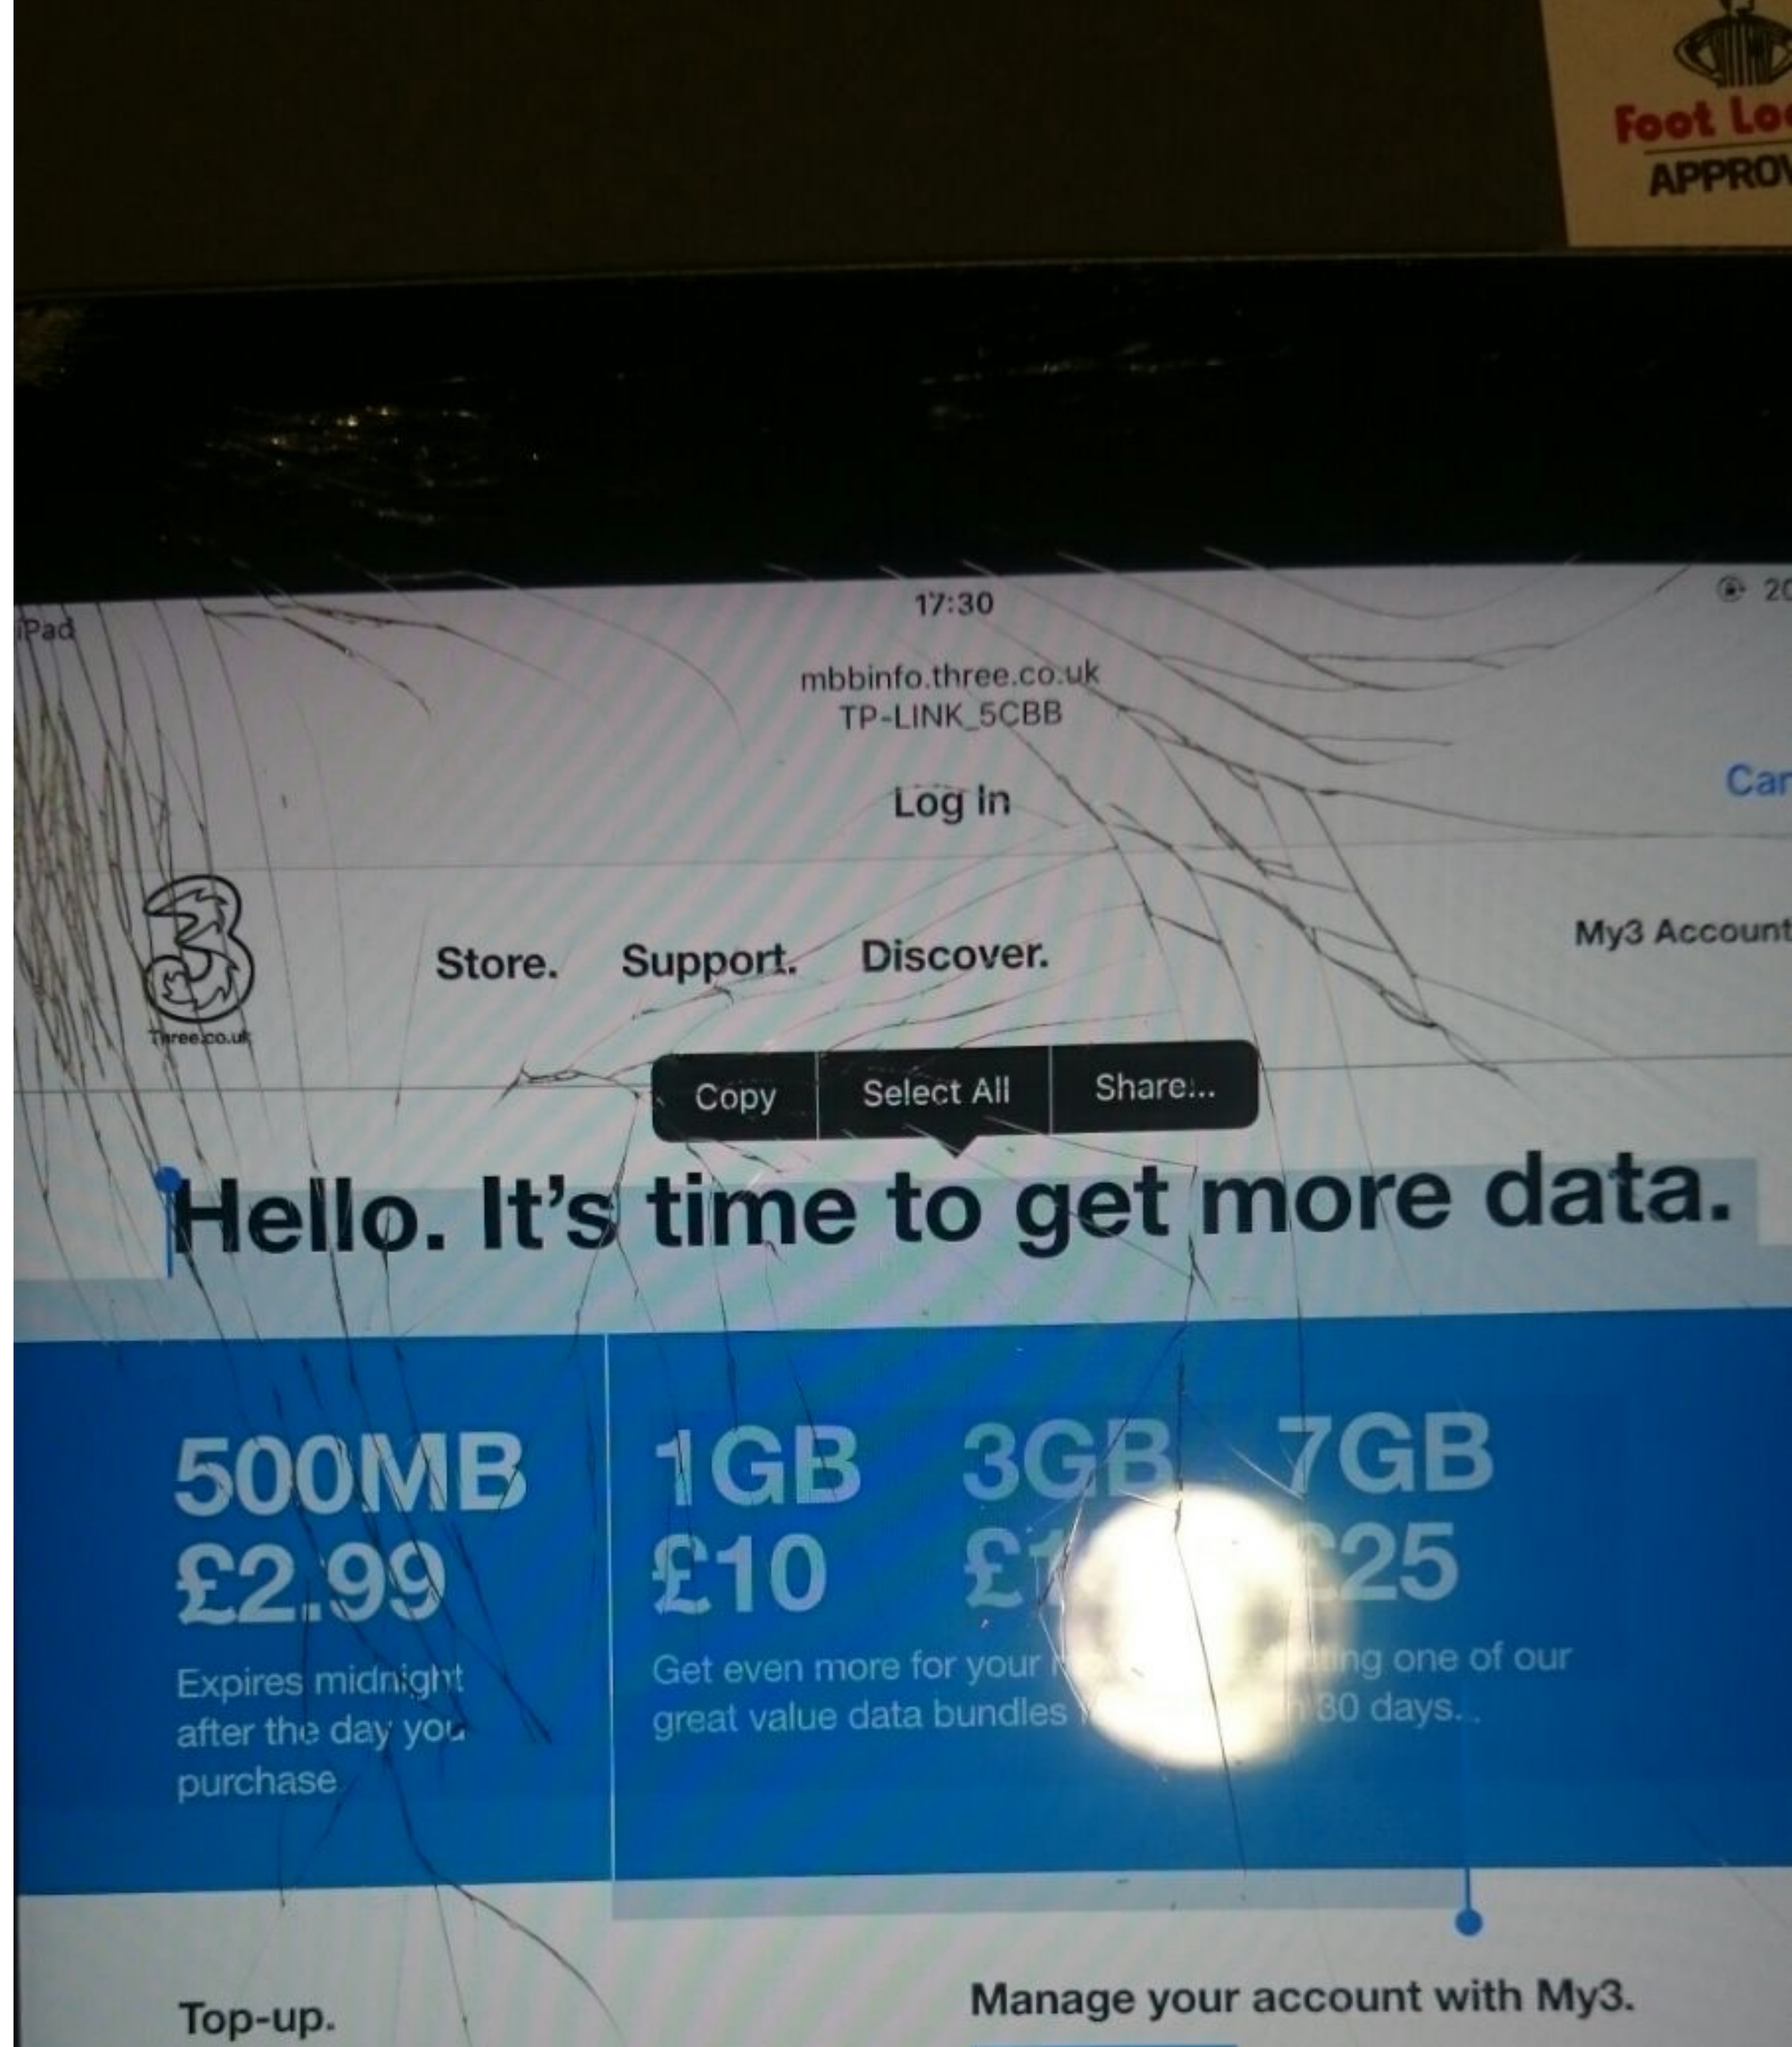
Foot Lo
APPROV

iPad
17:30
20

mbbinfo.three.co.uk
TP-LINK_5CBB

Log In

Car

Three.co.uk

Store. Support. Discover.

My3 Account

Copy Select All Share...

Hello. It's time to get more data.

500MB
£2.99
Expires midnight after the day you purchase

1GB
£10

3GB
£1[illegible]

7GB
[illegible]25

Get even more for your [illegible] ing one of our great value data bundles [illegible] 30 days.

Top-up.

Manage your account with My3.